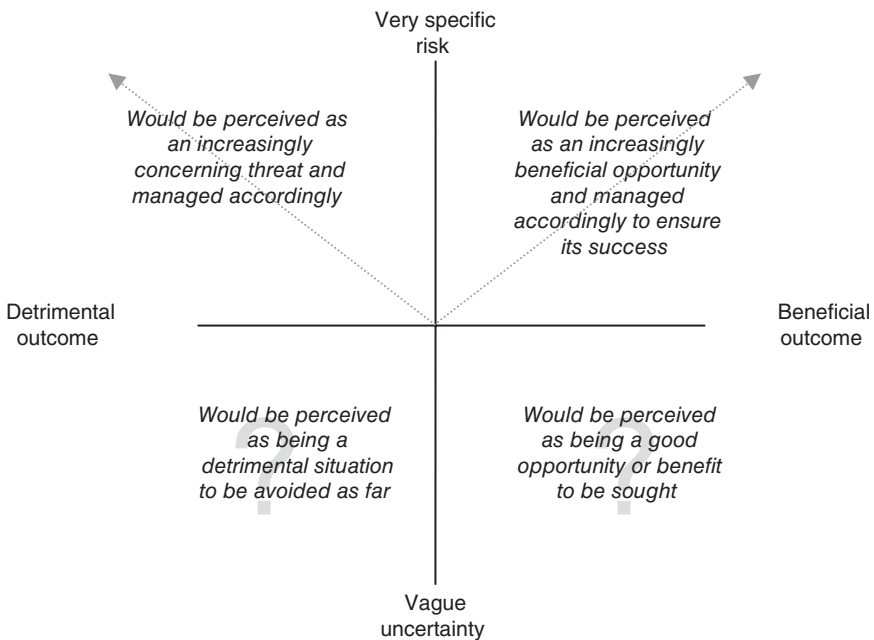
Very specific risk

Would be perceived as an increasingly concerning threat and managed accordingly

Would be perceived as an increasingly beneficial opportunity and managed accordingly to ensure its success

Detrimental outcome

Beneficial outcome

Would be perceived as being a detrimental situation to be avoided as far

?

Would be perceived as being a good opportunity or benefit to be sought

?

Vague uncertainty